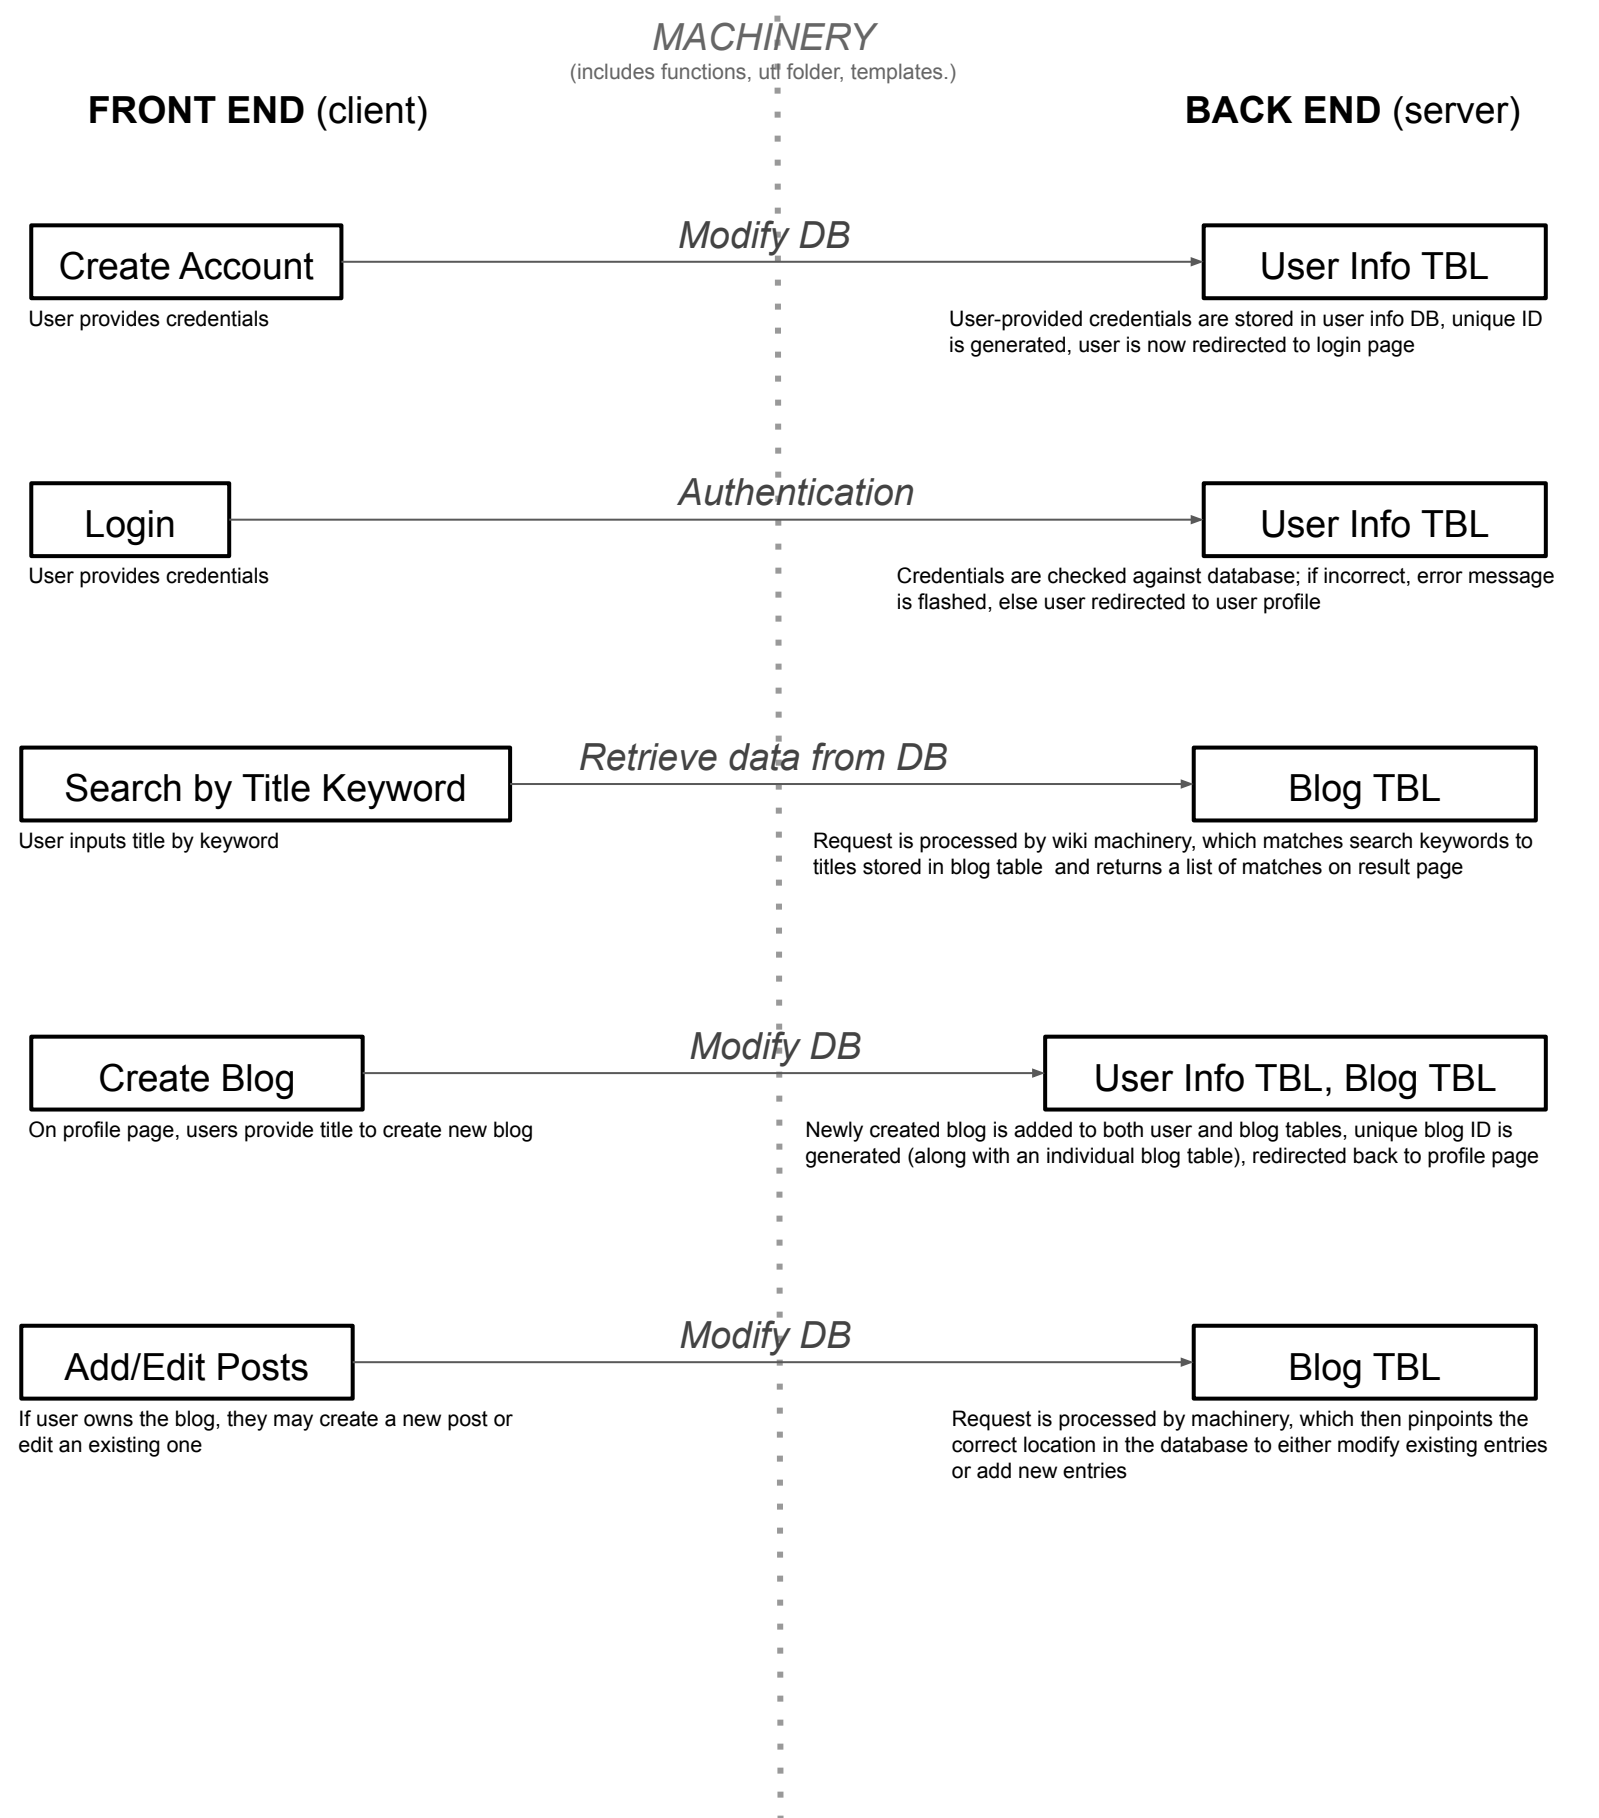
MACHINERY
(includes functions, util folder, templates.)

FRONT END (client)

BACK END (server)

Create Account

Modify DB

User Info TBL

User provides credentials

User-provided credentials are stored in user info DB, unique ID is generated, user is now redirected to login page

Login

Authentication

User Info TBL

User provides credentials

Credentials are checked against database; if incorrect, error message is flashed, else user redirected to user profile

Search by Title Keyword

Retrieve data from DB

Blog TBL

User inputs title by keyword

Request is processed by wiki machinery, which matches search keywords to titles stored in blog table and returns a list of matches on result page

Create Blog

Modify DB

User Info TBL, Blog TBL

On profile page, users provide title to create new blog

Newly created blog is added to both user and blog tables, unique blog ID is generated (along with an individual blog table), redirected back to profile page

Add/Edit Posts

Modify DB

Blog TBL

If user owns the blog, they may create a new post or edit an existing one

Request is processed by machinery, which then pinpoints the correct location in the database to either modify existing entries or add new entries